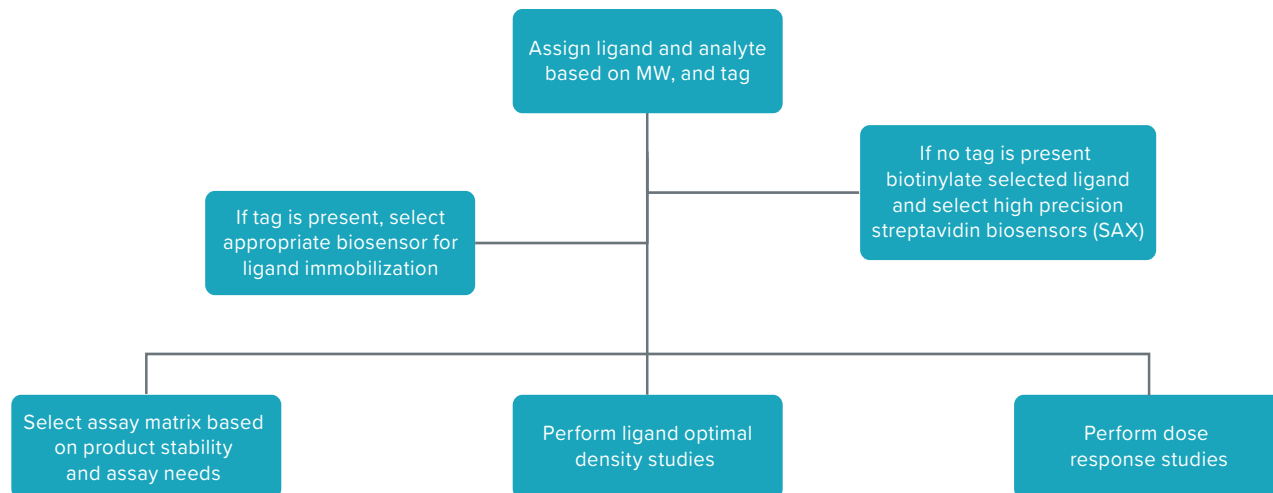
Assign ligand and analyte based on MW, and tag

If no tag is present biotinylate selected ligand and select high precision streptavidin biosensors (SAX)

If tag is present, select appropriate biosensor for ligand immobilization

Select assay matrix based on product stability and assay needs

Perform ligand optimal density studies

Perform dose response studies